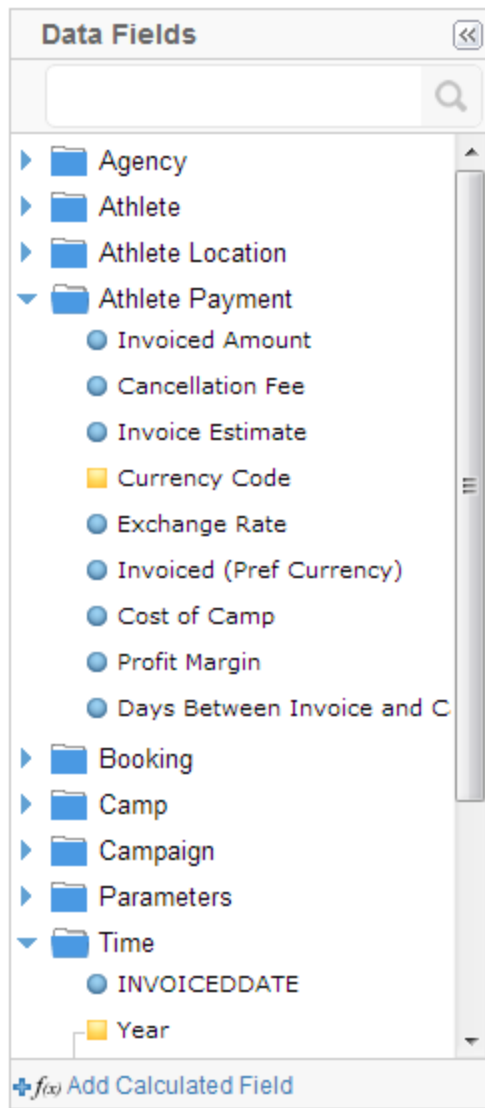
Data Fields

Agency
Athlete
Athlete Location
Athlete Payment
Invoiced Amount
Cancellation Fee
Invoice Estimate
Currency Code
Exchange Rate
Invoiced (Pref Currency)
Cost of Camp
Profit Margin
Days Between Invoice and C
Booking
Camp
Campaign
Parameters
Time
INVOICEDDATE
Year

$f(x)$ Add Calculated Field